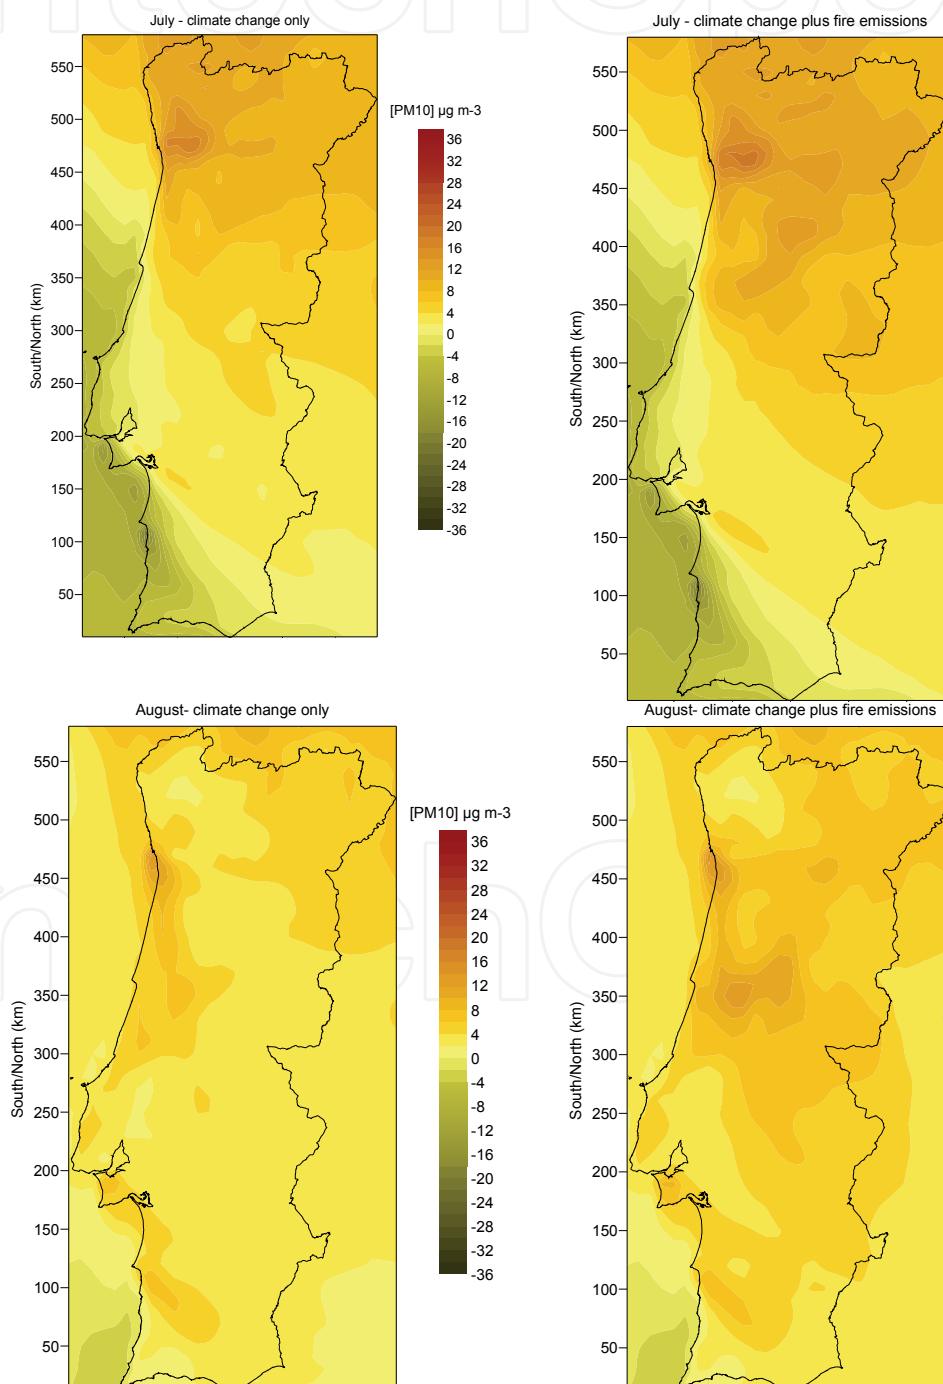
July - climate change only

550
500
450
400
350
300
250
200
150
100
50

South/North (km)

[PM10] µg m-3

36
32
28
24
20
16
12
8
4
0
-4
-8
-12
-16
-20
-24
-28
-32
-36

July - climate change plus fire emissions

550
500
450
400
350
300
250
200
150
100
50

South/North (km)

August- climate change only

550
500
450
400
350
300
250
200
150
100
50

South/North (km)

[PM10] µg m-3

36
32
28
24
20
16
12
8
4
0
-4
-8
-12
-16
-20
-24
-28
-32
-36

August- climate change plus fire emissions

550
500
450
400
350
300
250
200
150
100
50

South/North (km)